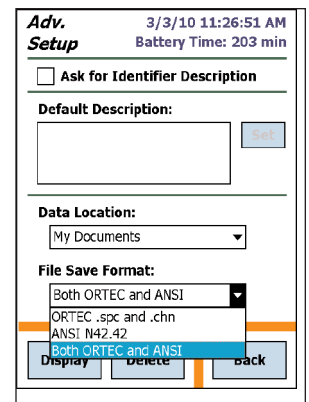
Adv. Setup
3/3/10 11:26:51 AM
Battery Time: 203 min

Ask for Identifier Description

Default Description:

Set

Data Location:

My Documents

File Save Format:

Both ORTEC and ANSI

ORTEC .spc and .chn
ANSI N42.42
Both ORTEC and ANSI

Display
Delete
Back